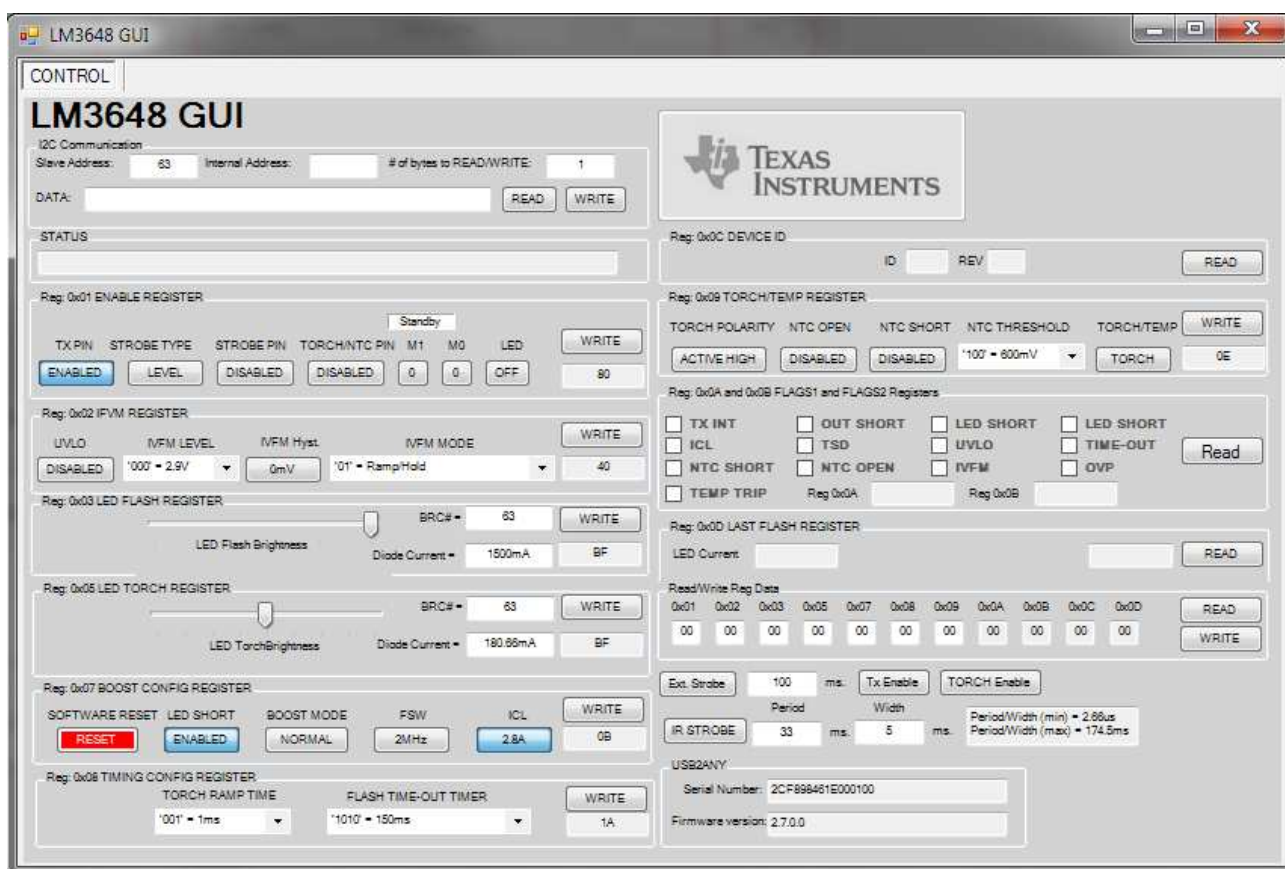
LM3648 GUI

CONTROL

LM3648 GUI

I2C Communication
Slave Address: 63 Internal Address: # of bytes to READ/WRITE: 1
DATA: READ WRITE

STATUS

Reg: 0x01 ENABLE REGISTER
Standby
TX PIN STROBE TYPE STROBE PIN TORCH/NTC PIN M1 M0 LED WRITE
ENABLED LEVEL DISABLED DISABLED 0 0 OFF 80

Reg: 0x02 IFVM REGISTER
UVLO IVFM LEVEL IVFM Hyst. IVFM MODE WRITE
DISABLED '000' = 2.9V 0mV '01' = Ramp/Hold 40

Reg: 0x03 LED FLASH REGISTER
BRC# = 63 WRITE
LED Flash Brightness Diode Current = 1500mA BF

Reg: 0x05 LED TORCH REGISTER
BRC# = 63 WRITE
LED TorchBrightness Diode Current = 180.66mA BF

Reg: 0x07 BOOST CONFIG REGISTER
SOFTWARE RESET LED SHORT BOOST MODE FSW ICL WRITE
RESET ENABLED NORMAL 2MHz 2.8A 0B

Reg: 0x08 TIMING CONFIG REGISTER
TORCH RAMP TIME FLASH TIME-OUT TIMER WRITE
'001' = 1ms '1010' = 150ms 1A

TEXAS INSTRUMENTS

Reg: 0x0C DEVICE ID
ID REV READ

Reg: 0x09 TORCH/TEMP REGISTER
TORCH POLARITY NTC OPEN NTC SHORT NTC THRESHOLD TORCH/TEMP WRITE
ACTIVE HIGH DISABLED DISABLED '100' = 600mV TORCH 0E

Reg: 0x0A and 0x0B FLAGS1 and FLAGS2 Registers
TX INT OUT SHORT LED SHORT LED SHORT
ICL TSD UVLO TIME-OUT Read
NTC SHORT NTC OPEN IVFM OVP
TEMP TRIP Reg 0x0A Reg 0x0B

Reg: 0x0D LAST FLASH REGISTER
LED Current READ

Read/Write Reg Data
| 0x01 | 0x02 | 0x03 | 0x05 | 0x07 | 0x08 | 0x09 | 0x0A | 0x0B | 0x0C | 0x0D |
|---|---|---|---|---|---|---|---|---|---|---|
| 00 | 00 | 00 | 00 | 00 | 00 | 00 | 00 | 00 | 00 | 00 |
READ
WRITE

Ext. Strobe 100 ms. Tx Enable TORCH Enable
Period Width
IR STROBE 33 ms. 5 ms. Period/Width (min) = 2.66us Period/Width (max) = 174.5ms

USB2ANY
Serial Number: 2CF898461E000100
Firmware version: 2.7.0.0